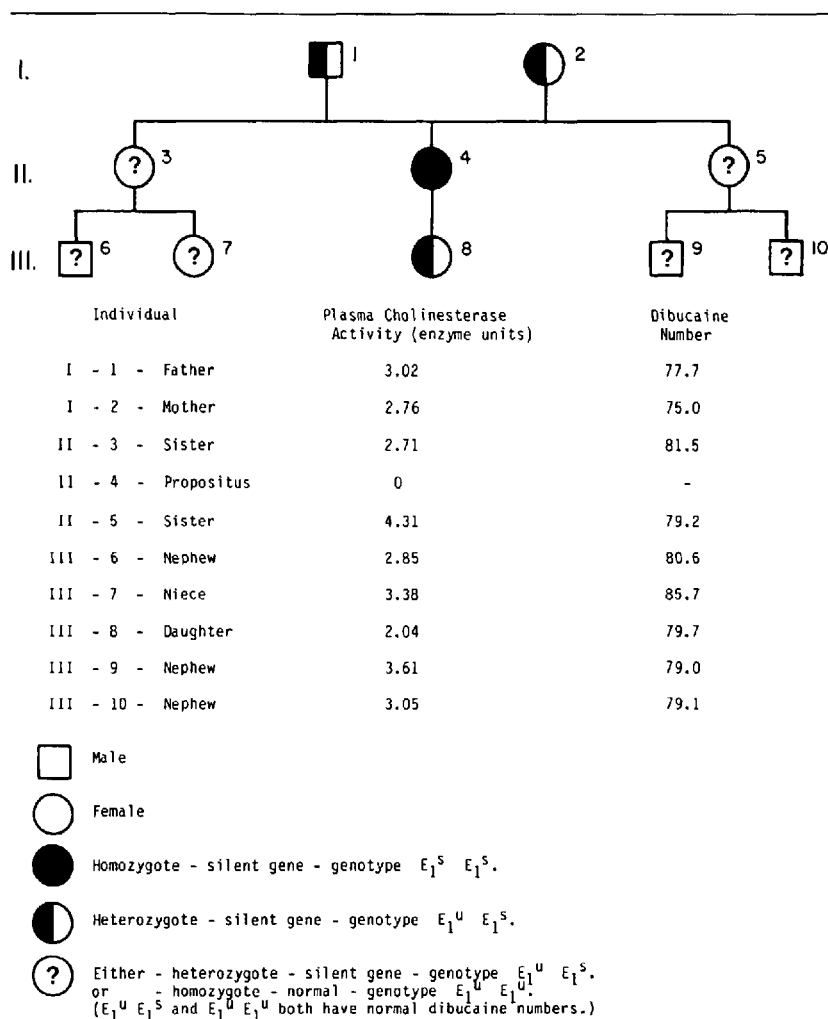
I. 1 2

II. ? 3 4 ? 5

III. ? 6 ? 7 8 ? 9 ? 10

| Individual | Plasma Cholinesterase Activity (enzyme units) | Dibucaine Number |
|---|---|---|
| I - 1 - Father | 3.02 | 77.7 |
| I - 2 - Mother | 2.76 | 75.0 |
| II - 3 - Sister | 2.71 | 81.5 |
| II - 4 - Propositus | 0 | - |
| II - 5 - Sister | 4.31 | 79.2 |
| III - 6 - Nephew | 2.85 | 80.6 |
| III - 7 - Niece | 3.38 | 85.7 |
| III - 8 - Daughter | 2.04 | 79.7 |
| III - 9 - Nephew | 3.61 | 79.0 |
| III - 10 - Nephew | 3.05 | 79.1 |

Male

Female

Homozygote - silent gene - genotype $E_1^s$ $E_1^s$.

Heterozygote - silent gene - genotype $E_1^u$ $E_1^s$.

? Either - heterozygote - silent gene - genotype $E_1^u$ $E_1^s$.
or - homozygote - normal - genotype $E_1^u$ $E_1^u$.
($E_1^u$ $E_1^s$ and $E_1^u$ $E_1^u$ both have normal dibucaine numbers.)